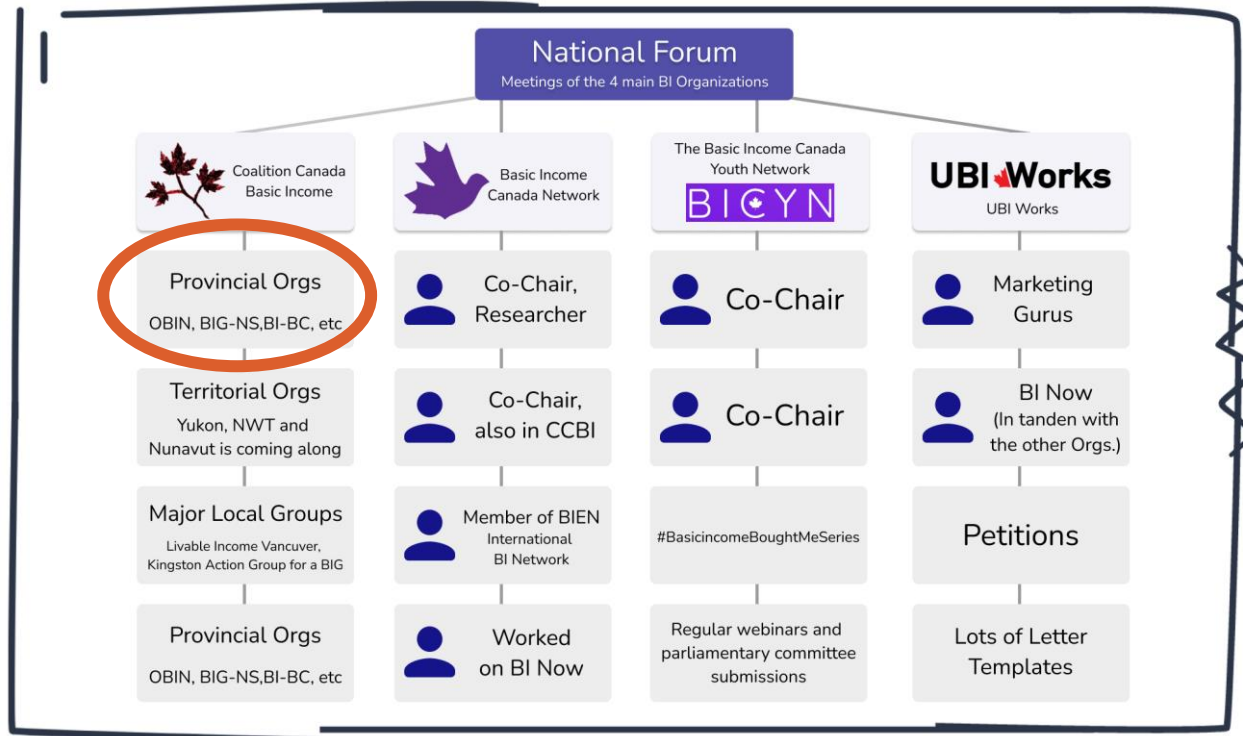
National Forum
Meetings of the 4 main BI Organizations

Coalition Canada Basic Income

Provincial Orgs
OBIN, BIG-NS,BI-BC, etc

Territorial Orgs
Yukon, NWT and Nunavut is coming along

Major Local Groups
Livable Income Vancuver, Kingston Action Group for a BIG

Provincial Orgs
OBIN, BIG-NS,BI-BC, etc

Basic Income Canada Network

Co-Chair, Researcher

Co-Chair, also in CCBI

Member of BIEN
International BI Network

Worked on BI Now

The Basic Income Canada Youth Network
BICYN

Co-Chair

Co-Chair

#BasicincomeBoughtMeSeries

Regular webinars and parliamentary committee submissions

UBI Works
UBI Works

Marketing Gurus

BI Now
(In tanden with the other Orgs.)

Petitions

Lots of Letter Templates